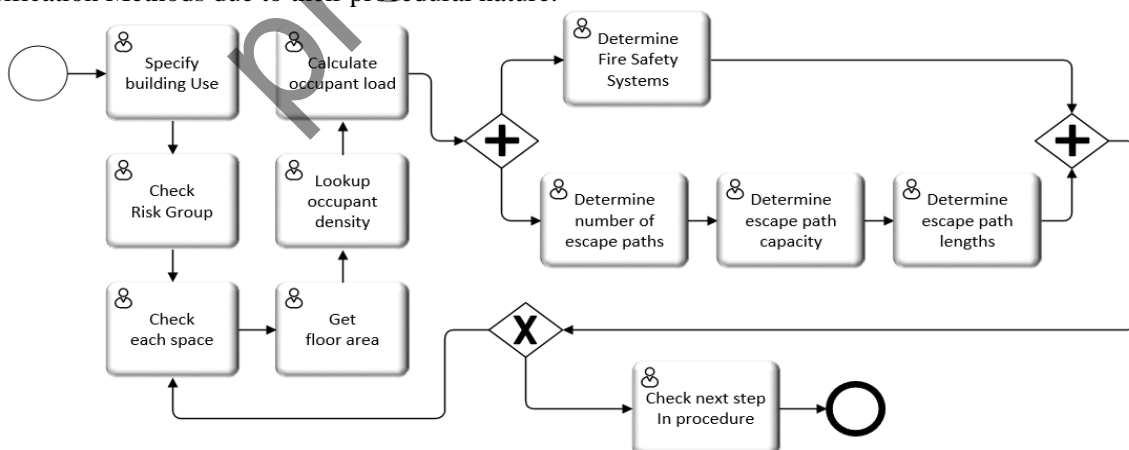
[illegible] Methods due to their pr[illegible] nature.

Specify building Use

Calculate occupant load

Determine Fire Safety Systems

Check Risk Group

Lookup occupant density

Determine number of escape paths

Determine escape path capacity

Determine escape path lengths

Check each space

Get floor area

X

Check next step In procedure